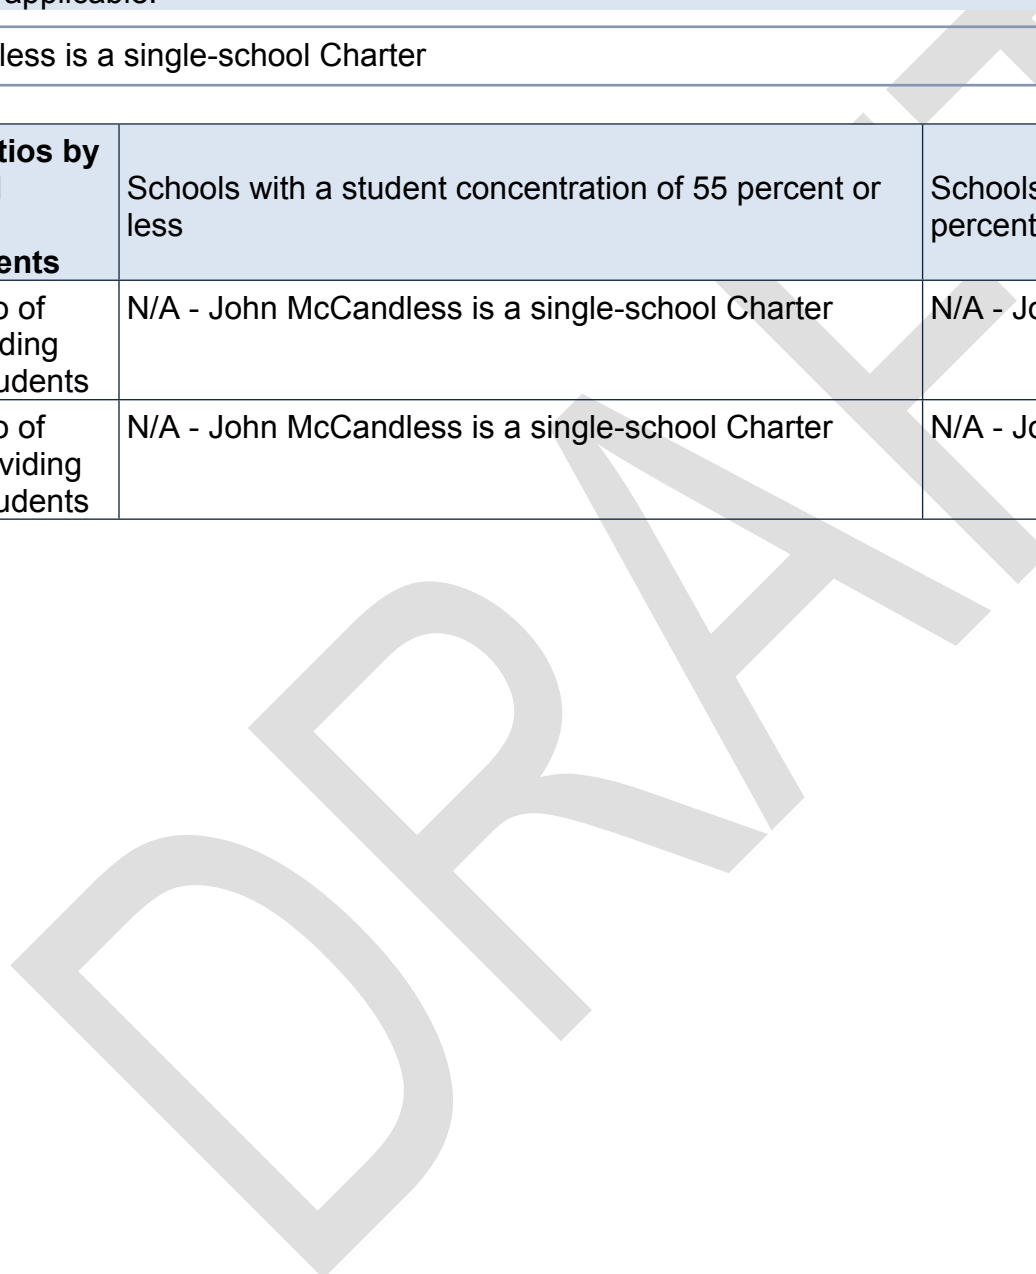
applicable.

dless is a single-school Charter

| tios by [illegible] ents | Schools with a student concentration of 55 percent or less | Schools percent |
|---|---|---|
| o of ding udents | N/A - John McCandless is a single-school Charter | N/A - Jo |
| o of viding udents | N/A - John McCandless is a single-school Charter | N/A - Jo |

DRAFT